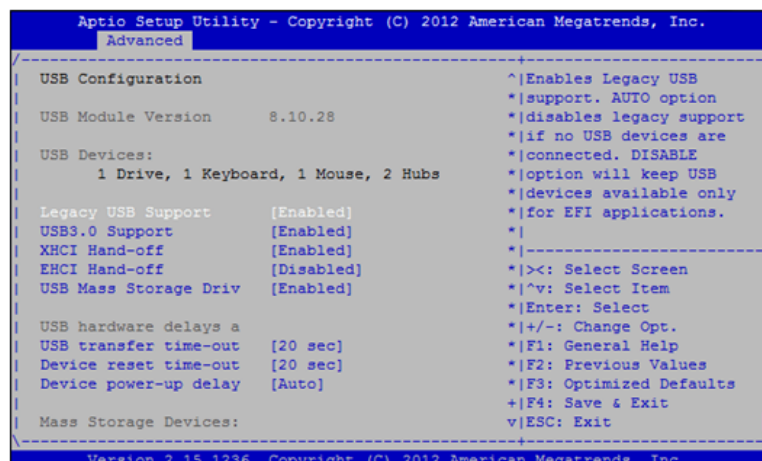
Aptio Setup Utility - Copyright (C) 2012 American Megatrends, Inc.
Advanced

USB Configuration

USB Module Version 8.10.28

USB Devices:
1 Drive, 1 Keyboard, 1 Mouse, 2 Hubs

Legacy USB Support [Enabled]
USB3.0 Support [Enabled]
XHCI Hand-off [Enabled]
EHCI Hand-off [Disabled]
USB Mass Storage Driv [Enabled]

USB hardware delays a
USB transfer time-out [20 sec]
Device reset time-out [20 sec]
Device power-up delay [Auto]

Mass Storage Devices:

Enables Legacy USB support. AUTO option disables legacy support if no USB devices are connected. DISABLE option will keep USB devices available only for EFI applications.

><: Select Screen
^v: Select Item
Enter: Select
+/-: Change Opt.
F1: General Help
F2: Previous Values
F3: Optimized Defaults
F4: Save & Exit
ESC: Exit

Version 2.15.1236. Copyright (C) 2012 American Megatrends, Inc.